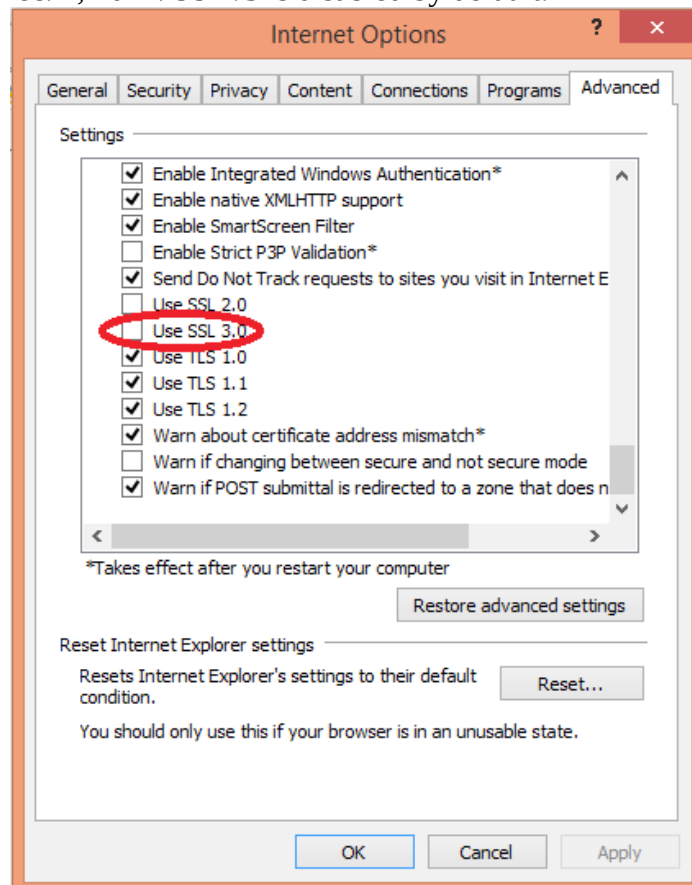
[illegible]

Internet Options

?

General Security Privacy Content Connections Programs Advanced

Settings

Enable Integrated Windows Authentication*
Enable native XMLHTTP support
Enable SmartScreen Filter
Enable Strict P3P Validation*
Send Do Not Track requests to sites you visit in Internet E
Use SSL 2.0
Use SSL 3.0
Use TLS 1.0
Use TLS 1.1
Use TLS 1.2
Warn about certificate address mismatch*
Warn if changing between secure and not secure mode
Warn if POST submittal is redirected to a zone that does n

*Takes effect after you restart your computer

Restore advanced settings

Reset Internet Explorer settings

Resets Internet Explorer's settings to their default condition.

Reset...

You should only use this if your browser is in an unusable state.

OK Cancel Apply